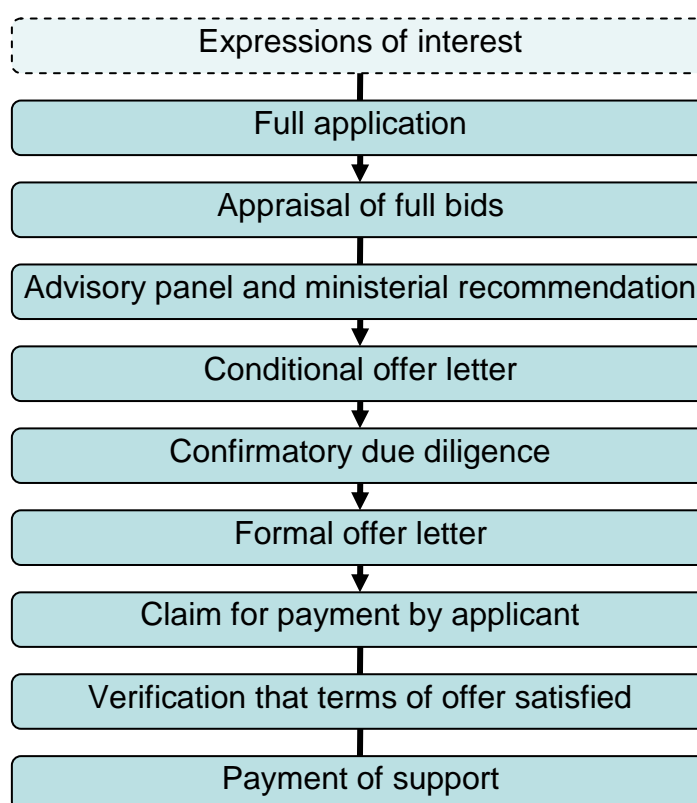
Expressions of interest

Full application

Appraisal of full bids

Advisory panel and ministerial recommendation

Conditional offer letter

Confirmatory due diligence

Formal offer letter

Claim for payment by applicant

Verification that terms of offer satisfied

Payment of support